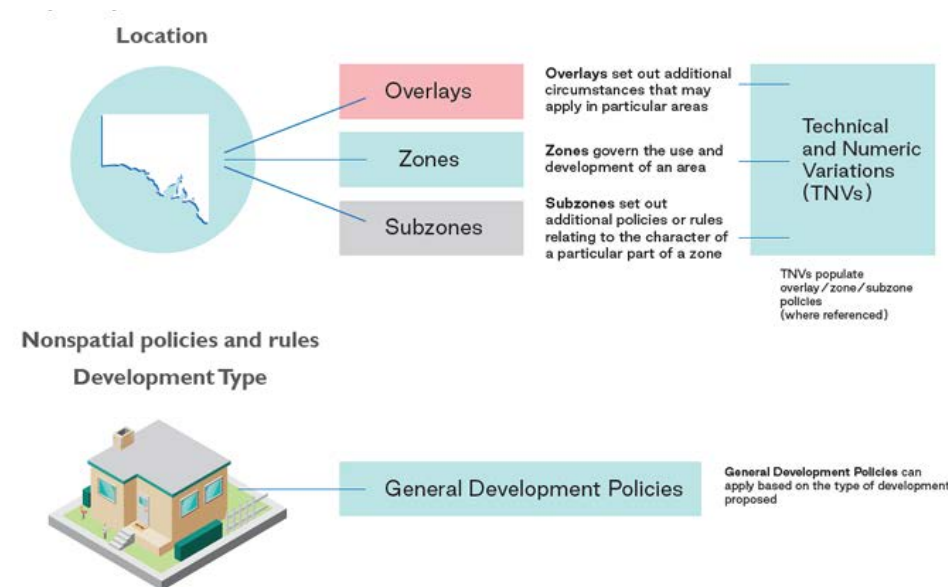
Location

Overlays

Zones

Subzones

**Overlays** set out additional circumstances that may apply in particular areas

**Zones** govern the use and development of an area

**Subzones** set out additional policies or rules relating to the character of a particular part of a zone

Technical and Numeric Variations (TNVs)

TNVs populate overlay / zone / subzone policies (where referenced)

Nonspatial policies and rules

Development Type

General Development Policies

**General Development Policies** can apply based on the type of development proposed